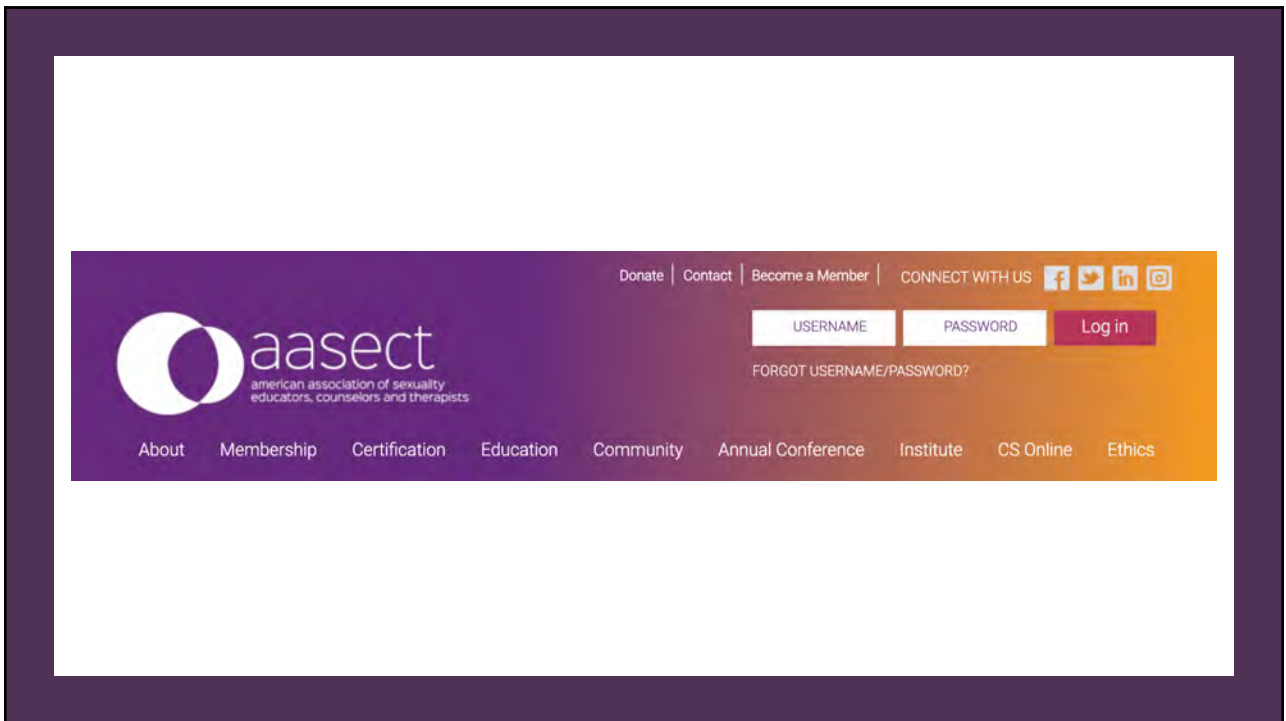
Donate | Contact | Become a Member | CONNECT WITH US

USERNAME PASSWORD Log in

FORGOT USERNAME/PASSWORD?

aasect
american association of sexuality educators, counselors and therapists

About Membership Certification Education Community Annual Conference Institute CS Online Ethics